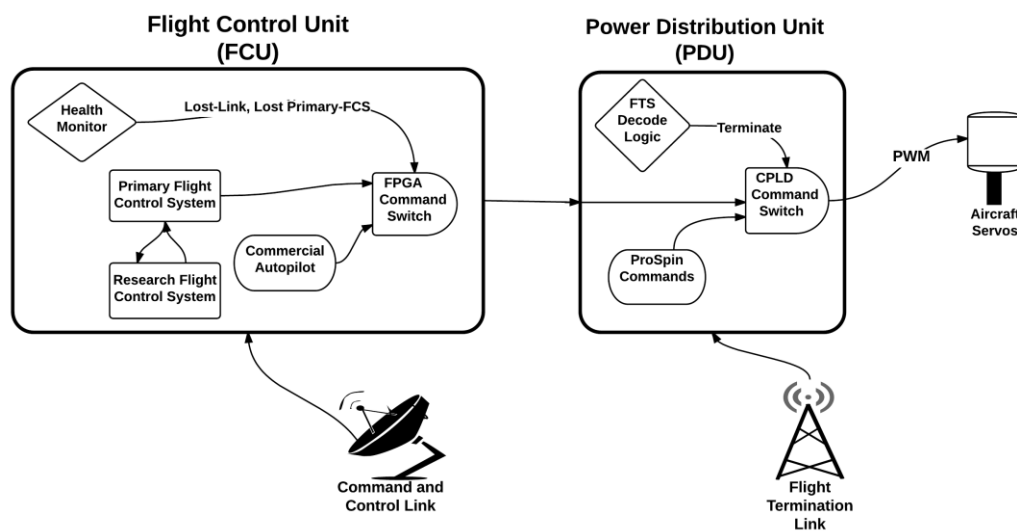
Flight Control Unit
(FCU)

Health Monitor

Lost-Link, Lost Primary-FCS

Primary Flight Control System

FPGA Command Switch

Research Flight Control System

Commercial Autopilot

Power Distribution Unit
(PDU)

FTS Decode Logic

Terminate

CPLD Command Switch

ProSpin Commands

PWM

Aircraft Servos

Command and Control Link

Flight Termination Link